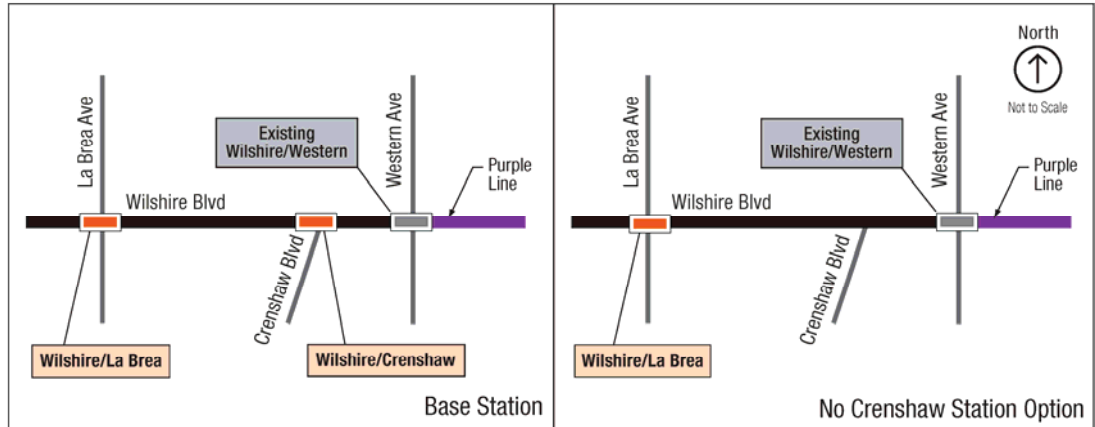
La Brea Ave

Western Ave

Existing Wilshire/Western

Purple Line

Wilshire Blvd

Crenshaw Blvd

Wilshire/La Brea

Wilshire/Crenshaw

Base Station

North

Not to Scale

La Brea Ave

Western Ave

Existing Wilshire/Western

Purple Line

Wilshire Blvd

Crenshaw Blvd

Wilshire/La Brea

No Crenshaw Station Option